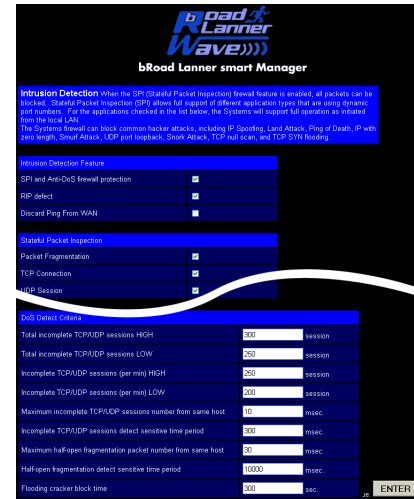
bRoad Lanner Wave

bRoad Lanner smart Manager

Intrusion Detection When the SPI (Stateful Packet Inspection) firewall feature is enabled, all packets can be blocked. Stateful Packet Inspection (SPI) allows full support of different application types that are using dynamic port numbers. For the applications checked in the list below, the Systems will support full operation as initiated from the local LAN.
The Systems firewall can block common hacker attacks, including IP Spoofing, Land Attack, Ping of Death, IP with zero length, Smurf Attack, UDP port loopback, Snork Attack, TCP null scan, and TCP SYN flooding.

Intrusion Detection Feature

| | |
|---|---|
| SPI and Anti-DoS firewall protection | ☑ |
| RIP defect | ☑ |
| Discard Ping From WAN | ☐ |

Stateful Packet Inspection

| | |
|---|---|
| Packet Fragmentation | ☑ |
| TCP Connection | ☑ |
| UDP Session | ☑ |

DoS Detect Criteria

| | | |
|---|---|---|
| Total incomplete TCP/UDP sessions HIGH | 300 | session |
| Total incomplete TCP/UDP sessions LOW | 250 | session |
| Incomplete TCP/UDP sessions (per min) HIGH | 250 | session |
| Incomplete TCP/UDP sessions (per min) LOW | 200 | session |
| Maximum incomplete TCP/UDP sessions number from same host | 10 | msec. |
| Incomplete TCP/UDP sessions detect sensitive time period | 300 | msec. |
| Maximum half-open fragmentation packet number from same host | 30 | msec. |
| Half-open fragmentation detect sensitive time period | 10000 | msec. |
| Flooding cracker block time | 300 | sec. |

ENTER